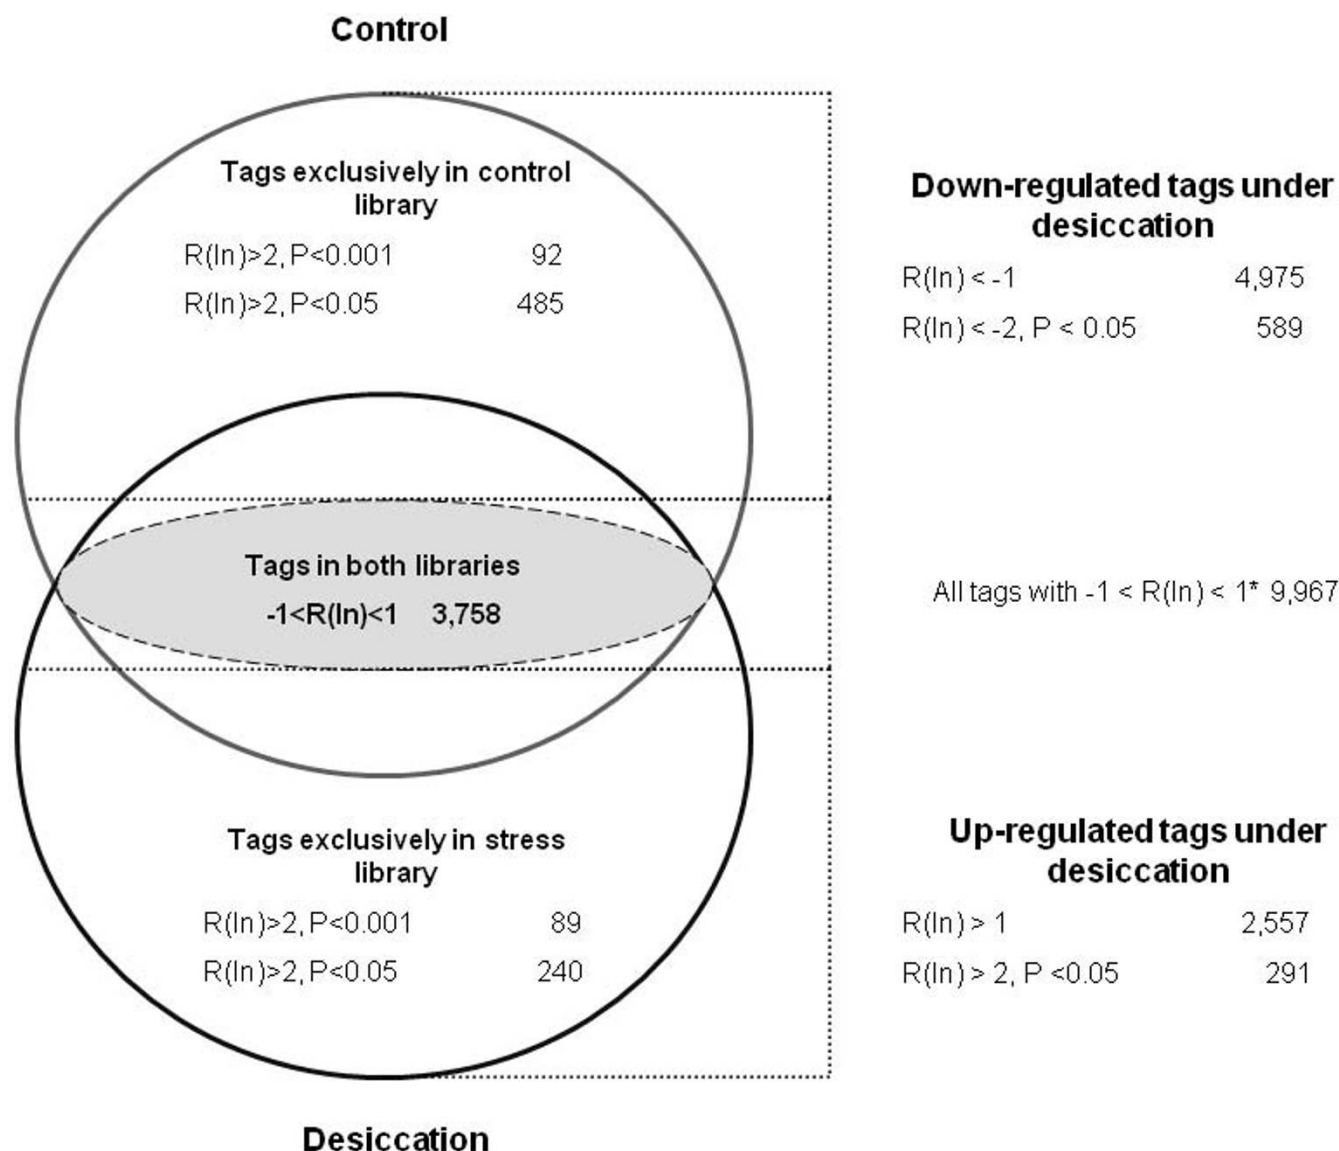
Control

Tags exclusively in control library

R(ln)>2, P<0.001 92

R(ln)>2, P<0.05 485

Down-regulated tags under desiccation

R(ln) < -1 4,975

R(ln) < -2, P < 0.05 589

Tags in both libraries

-1<R(ln)<1 3,758

All tags with -1 < R(ln) < 1* 9,967

Tags exclusively in stress library

R(ln)>2, P<0.001 89

R(ln)>2, P<0.05 240

Up-regulated tags under desiccation

R(ln) > 1 2,557

R(ln) > 2, P <0.05 291

Desiccation